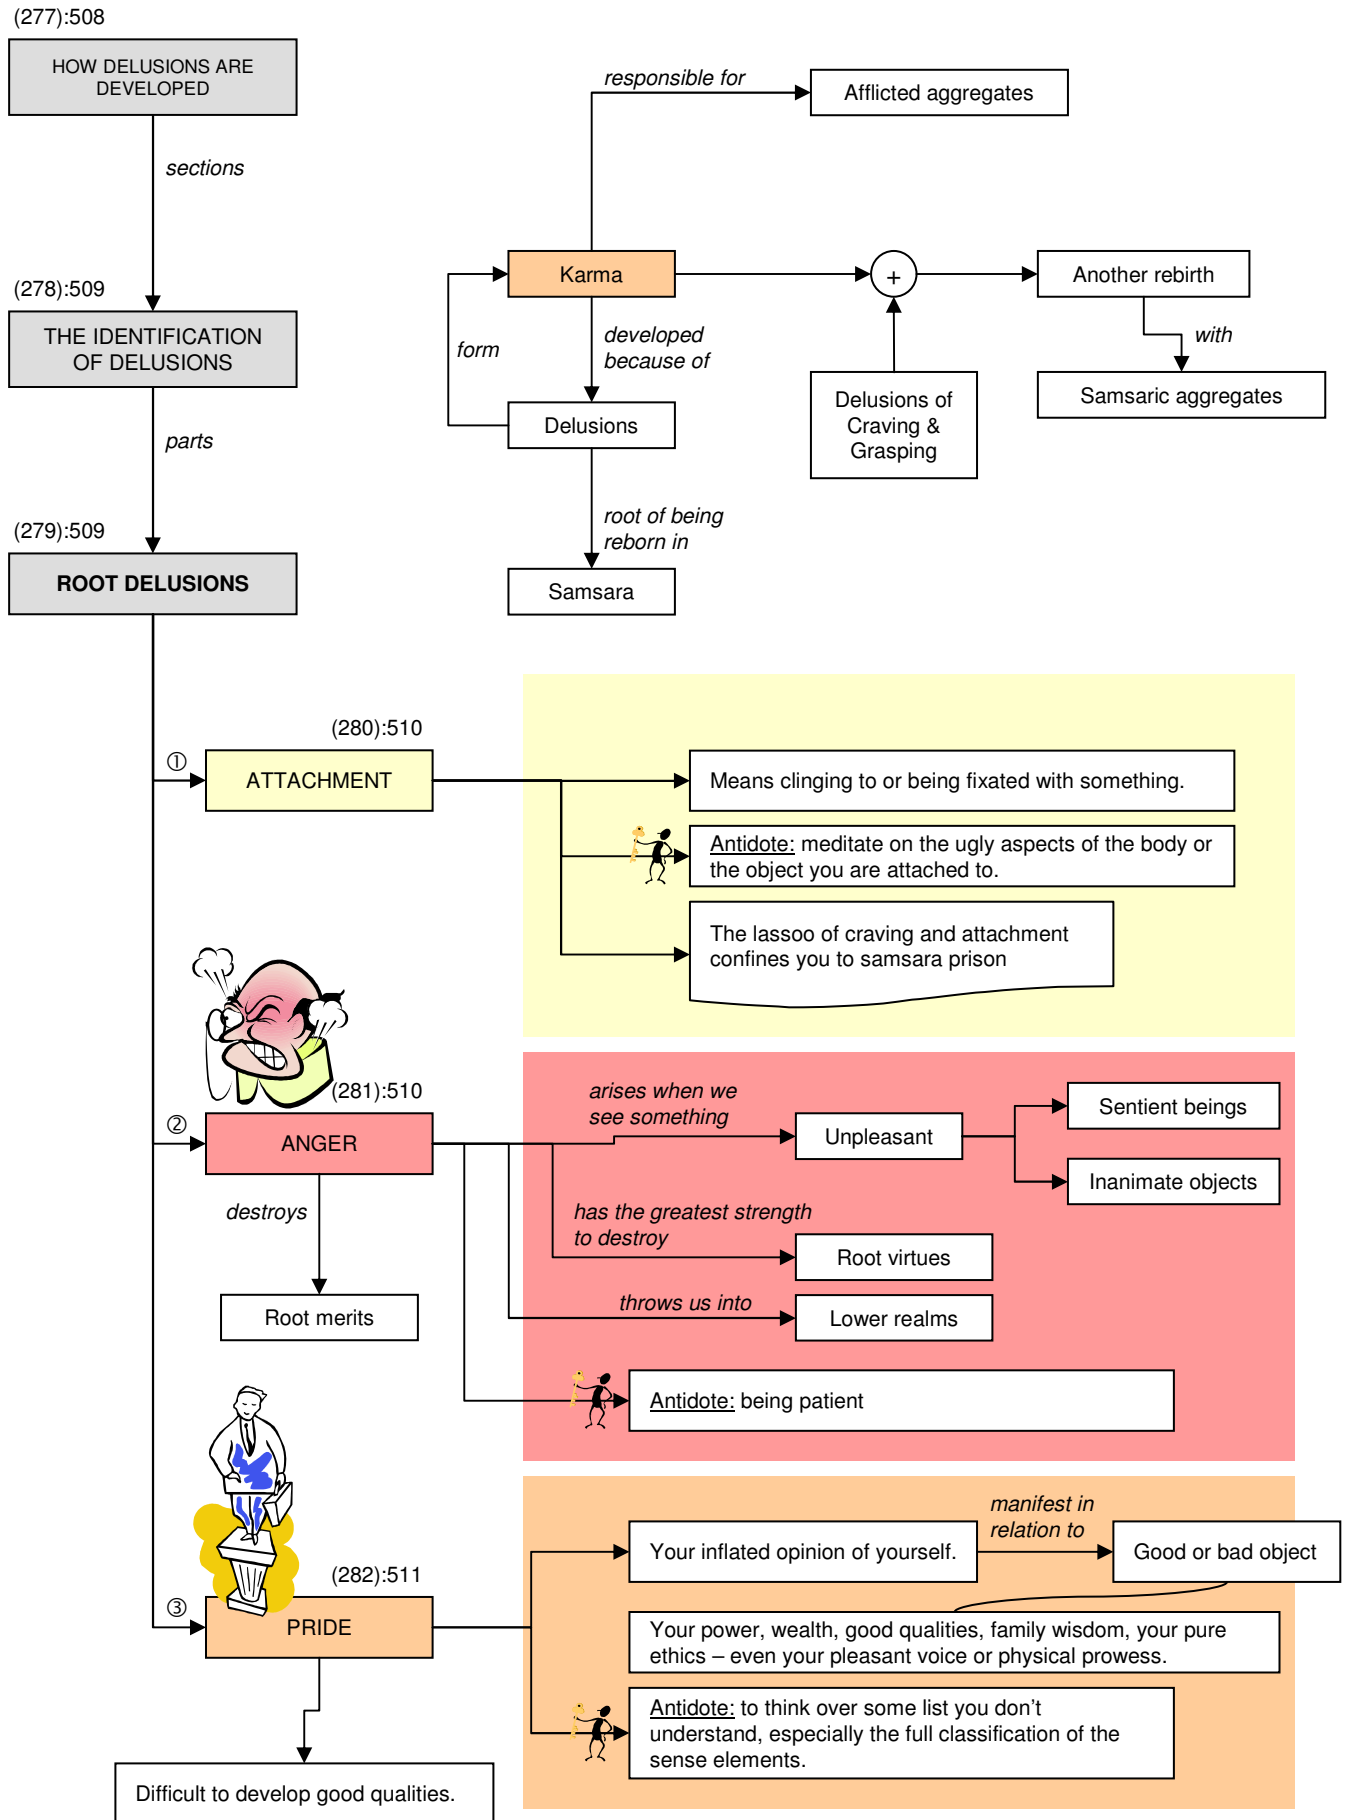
(277):508

HOW DELUSIONS ARE DEVELOPED

sections

(278):509

THE IDENTIFICATION OF DELUSIONS

parts

(279):509

ROOT DELUSIONS

responsible for

Afflicted aggregates

Karma

+

Another rebirth

form

developed because of

with

Delusions of Craving & Grasping

Samsaric aggregates

Delusions

root of being reborn in

Samsara

(280):510

① ATTACHMENT

Means clinging to or being fixated with something.

Antidote: meditate on the ugly aspects of the body or the object you are attached to.

The lassoo of craving and attachment confines you to samsara prison

(281):510

② ANGER

arises when we see something

Unpleasant

Sentient beings

Inanimate objects

destroys

has the greatest strength to destroy

Root virtues

Root merits

throws us into

Lower realms

Antidote: being patient

manifest in relation to

Your inflated opinion of yourself.

Good or bad object

(282):511

③ PRIDE

Your power, wealth, good qualities, family wisdom, your pure ethics – even your pleasant voice or physical prowess.

Antidote: to think over some list you don't understand, especially the full classification of the sense elements.

Difficult to develop good qualities.